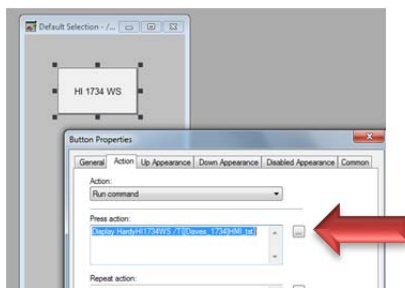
Default Selection - /...

HI 1734 WS

Button Properties

General | Action | Up Appearance | Down Appearance | Disabled Appearance | Common

Action:
Run command

Press action:
Display HardyHI1734WS /T{[Daves_1734]HMI_tst}

...

Repeat action: